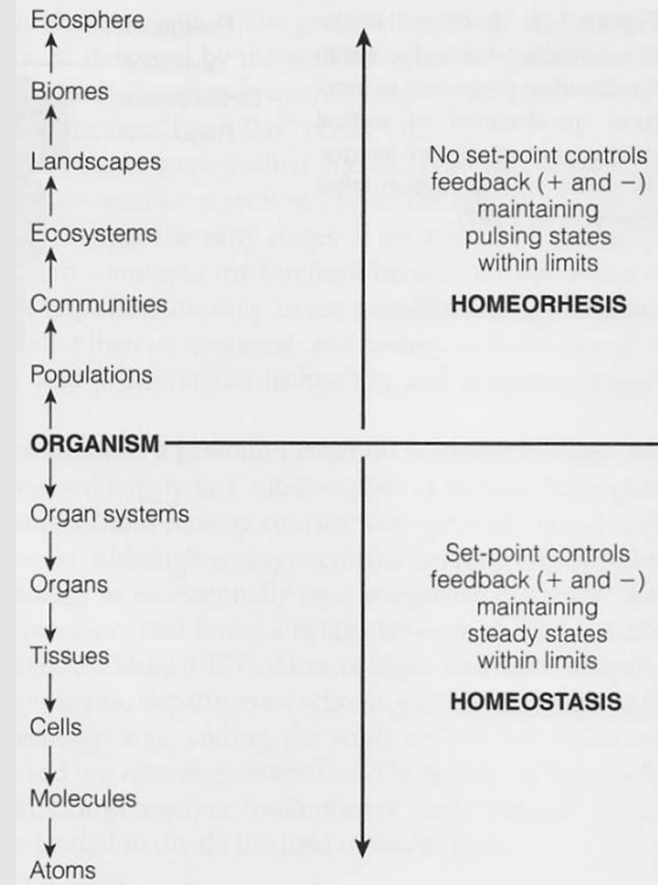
Ecosphere
Biomes
Landscapes
Ecosystems
Communities
Populations
ORGANISM
Organ systems
Organs
Tissues
Cells
Molecules
Atoms

No set-point controls feedback (+ and −) maintaining pulsing states within limits

HOMEORHESIS

Set-point controls feedback (+ and −) maintaining steady states within limits

HOMEOSTASIS